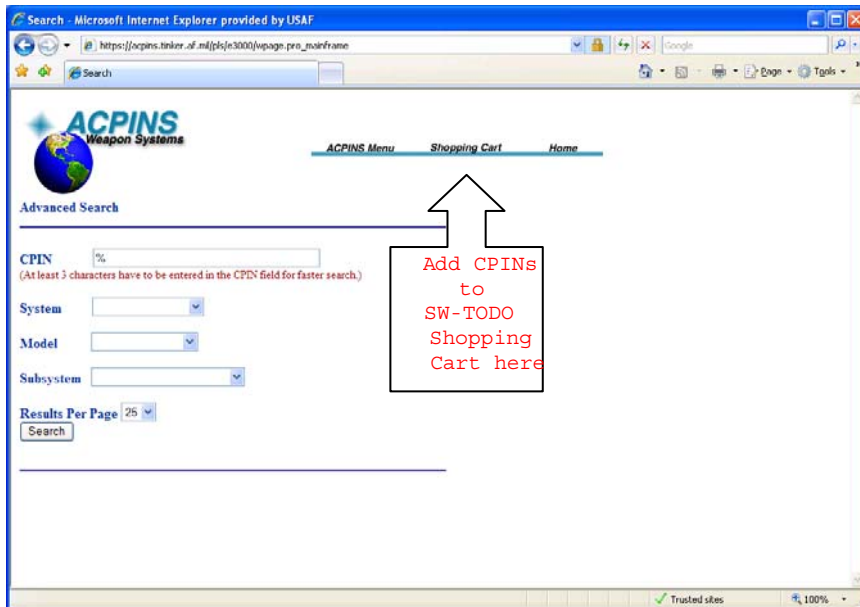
Search - Microsoft Internet Explorer provided by USAF

https://acpins.tinker.af.mil/pls/e3000/wpage.pro_mainframe

Google

Search

Page Tools

ACPINS
Weapon Systems

ACPINS Menu Shopping Cart Home

Advanced Search

Add CPINs to SW-TODO Shopping Cart here

CPIN %
(At least 3 characters have to be entered in the CPIN field for faster search.)

System

Model

Subsystem

Results Per Page 25
Search

Trusted sites 100%